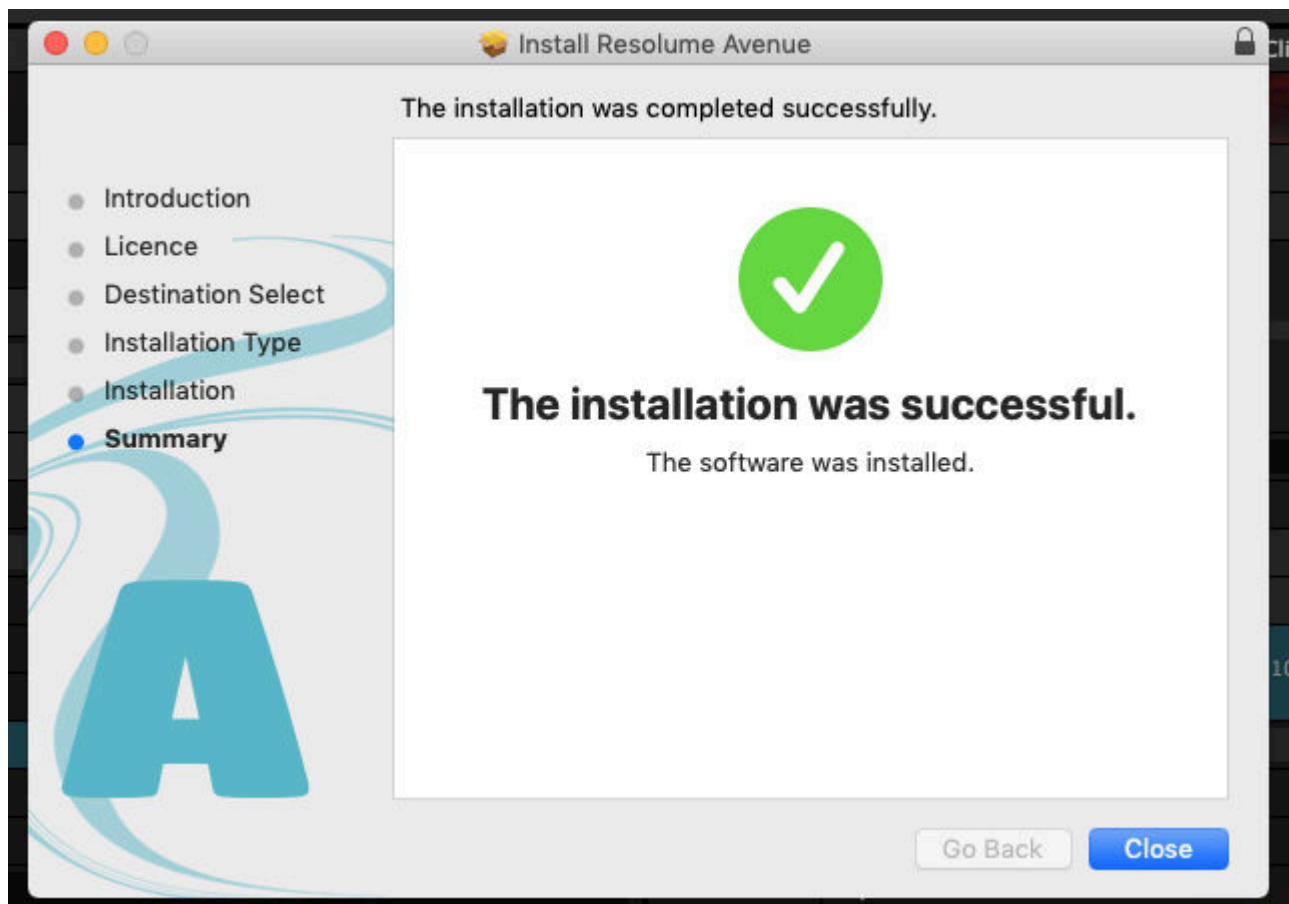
Install Resolume Avenue

The installation was completed successfully.

Introduction
Licence
Destination Select
Installation Type
Installation
Summary

A

The installation was successful.

The software was installed.

Go Back
Close